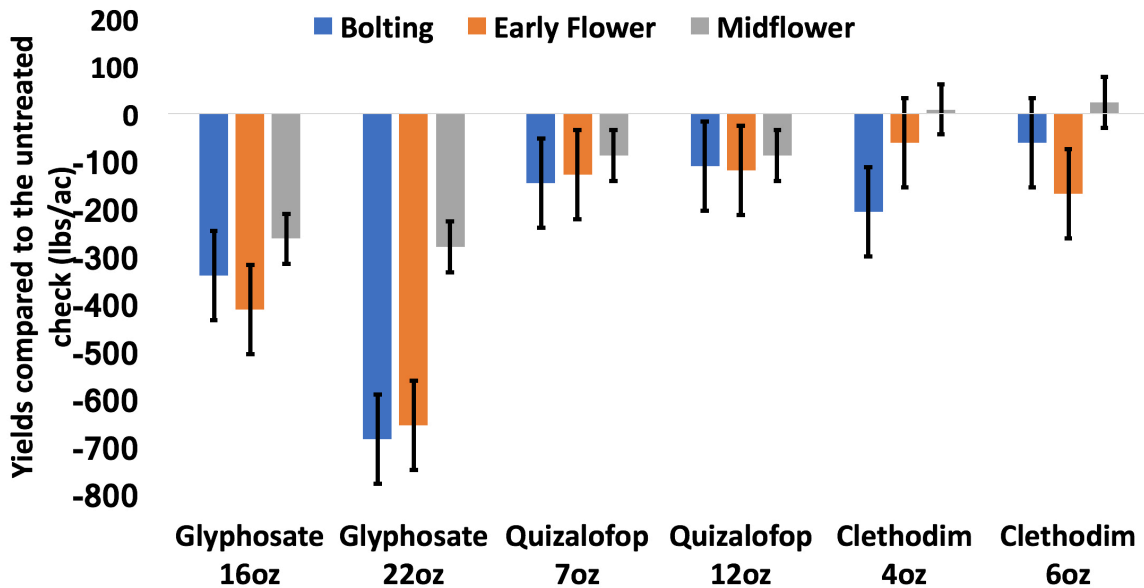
Bolting Early Flower Midflower

Yields compared to the untreated check (lbs/ac)

200
100
0
-100
-200
-300
-400
-500
-600
-700
-800

Glyphosate 16oz
Glyphosate 22oz
Quizalofop 7oz
Quizalofop 12oz
Clethodim 4oz
Clethodim 6oz